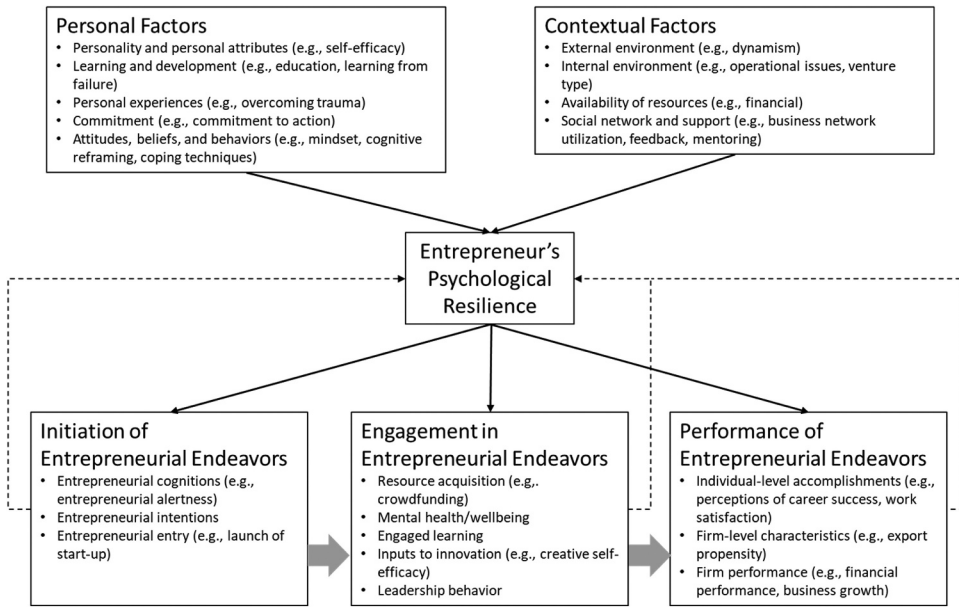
Personal Factors
- Personality and personal attributes (e.g., self-efficacy)
- Learning and development (e.g., education, learning from failure)
- Personal experiences (e.g., overcoming trauma)
- Commitment (e.g., commitment to action)
- Attitudes, beliefs, and behaviors (e.g., mindset, cognitive reframing, coping techniques)

Contextual Factors
- External environment (e.g., dynamism)
- Internal environment (e.g., operational issues, venture type)
- Availability of resources (e.g., financial)
- Social network and support (e.g., business network utilization, feedback, mentoring)

Entrepreneur's Psychological Resilience

Initiation of Entrepreneurial Endeavors
- Entrepreneurial cognitions (e.g., entrepreneurial alertness)
- Entrepreneurial intentions
- Entrepreneurial entry (e.g., launch of start-up)

Engagement in Entrepreneurial Endeavors
- Resource acquisition (e.g,. crowdfunding)
- Mental health/wellbeing
- Engaged learning
- Inputs to innovation (e.g., creative self-efficacy)
- Leadership behavior

Performance of Entrepreneurial Endeavors
- Individual-level accomplishments (e.g., perceptions of career success, work satisfaction)
- Firm-level characteristics (e.g., export propensity)
- Firm performance (e.g., financial performance, business growth)